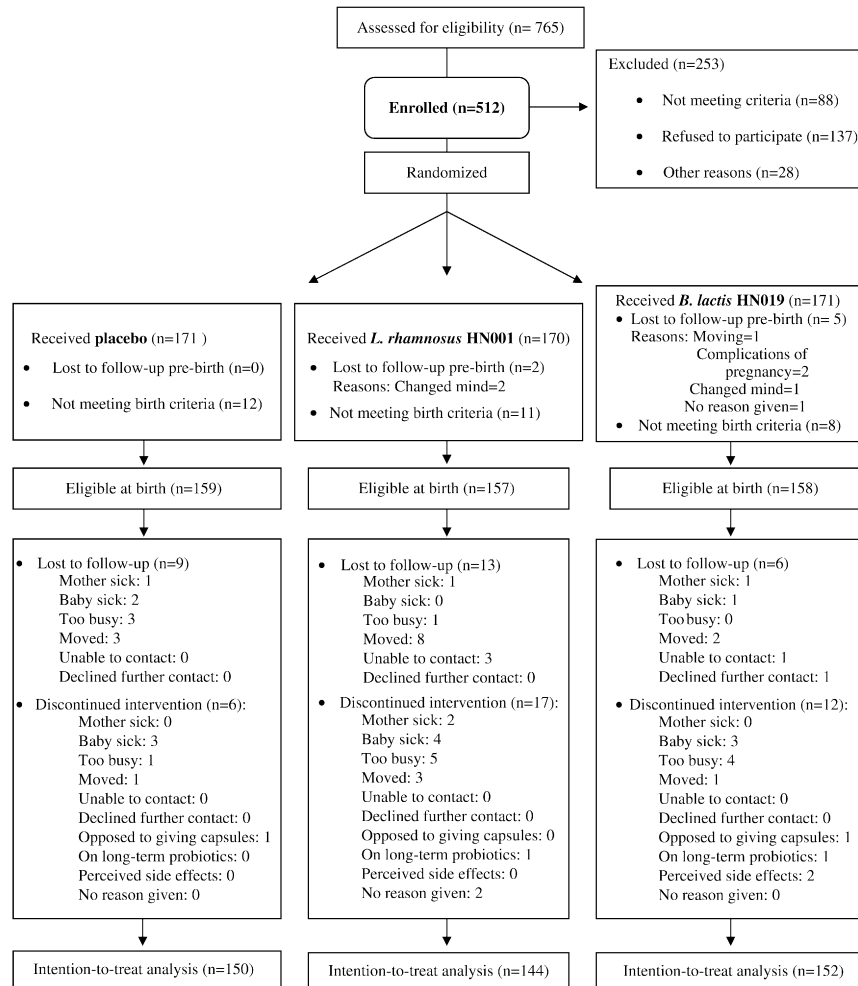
Assessed for eligibility (n= 765)

Enrolled (n=512)

Excluded (n=253)

- Not meeting criteria (n=88)
- Refused to participate (n=137)
- Other reasons (n=28)

Randomized

Received **placebo** (n=171 )

- Lost to follow-up pre-birth (n=0)
- Not meeting birth criteria (n=12)

Eligible at birth (n=159)

- Lost to follow-up (n=9)
Mother sick: 1
Baby sick: 2
Too busy: 3
Moved: 3
Unable to contact: 0
Declined further contact: 0
- Discontinued intervention (n=6):
Mother sick: 0
Baby sick: 3
Too busy: 1
Moved: 1
Unable to contact: 0
Declined further contact: 0
Opposed to giving capsules: 1
On long-term probiotics: 0
Perceived side effects: 0
No reason given: 0

Intention-to-treat analysis (n=150)

Received ***L. rhamnosus* HN001** (n=170)

- Lost to follow-up pre-birth (n=2)
Reasons: Changed mind=2
- Not meeting birth criteria (n=11)

Eligible at birth (n=157)

- Lost to follow-up (n=13)
Mother sick: 1
Baby sick: 0
Too busy: 1
Moved: 8
Unable to contact: 3
Declined further contact: 0
- Discontinued intervention (n=17):
Mother sick: 2
Baby sick: 4
Too busy: 5
Moved: 3
Unable to contact: 0
Declined further contact: 0
Opposed to giving capsules: 0
On long-term probiotics: 1
Perceived side effects: 0
No reason given: 2

Intention-to-treat analysis (n=144)

Received ***B. lactis* HN019** (n=171)

- Lost to follow-up pre-birth (n= 5)
Reasons: Moving=1
Complications of pregnancy=2
Changed mind=1
No reason given=1
- Not meeting birth criteria (n=8)

Eligible at birth (n=158)

- Lost to follow-up (n=6)
Mother sick: 1
Baby sick: 1
Too busy: 0
Moved: 2
Unable to contact: 1
Declined further contact: 1
- Discontinued intervention (n=12):
Mother sick: 0
Baby sick: 3
Too busy: 4
Moved: 1
Unable to contact: 0
Declined further contact: 0
Opposed to giving capsules: 1
On long-term probiotics: 1
Perceived side effects: 2
No reason given: 0

Intention-to-treat analysis (n=152)